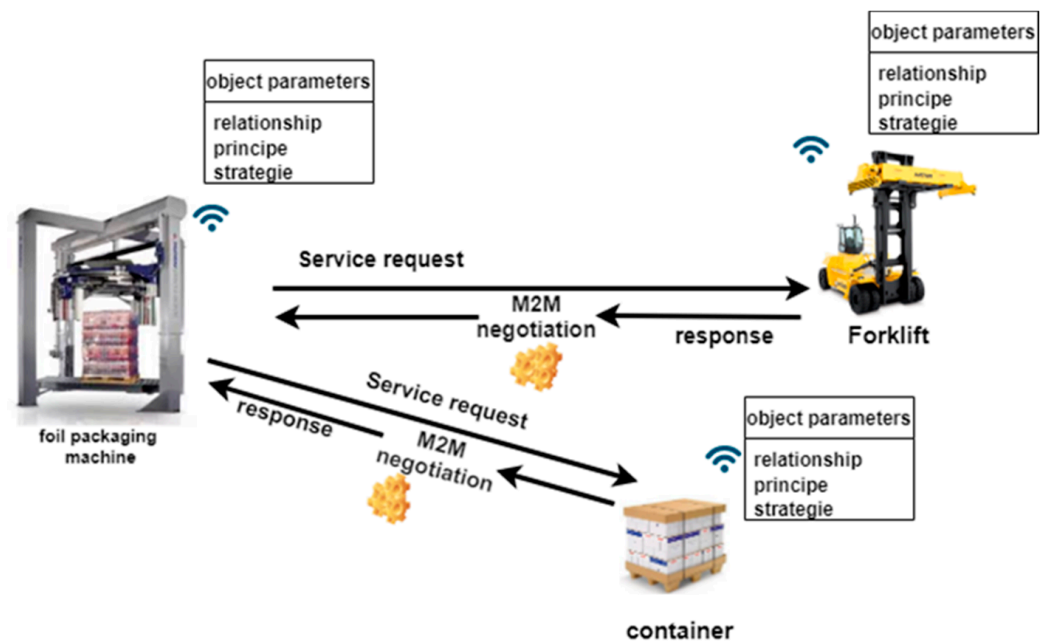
object parameters

relationship
principe
strategie

object parameters

relationship
principe
strategie

Service request

M2M negotiation

response

Forklift

Service request

response

M2M negotiation

foil packaging machine

object parameters

relationship
principe
strategie

container